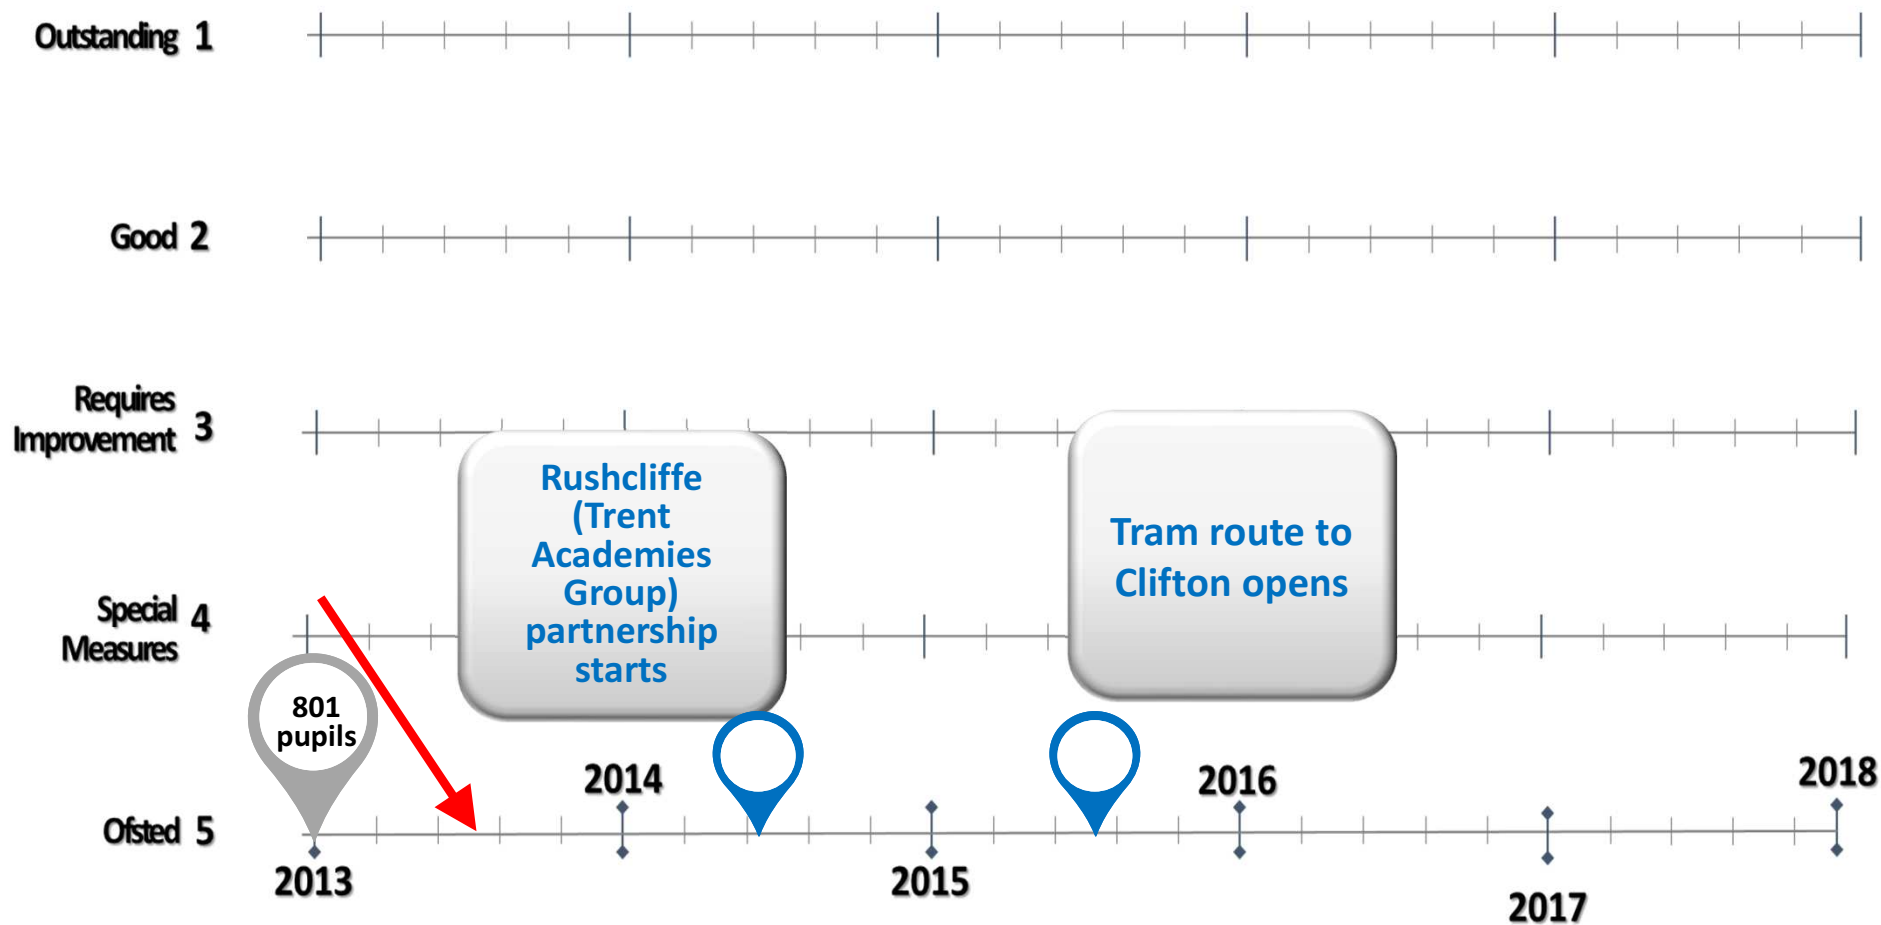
Outstanding 1

Good 2

Requires Improvement 3

Rushcliffe (Trent Academies Group) partnership starts

Tram route to Clifton opens

Special Measures 4

801 pupils

2014

2016

2018

Ofsted 5

2013

2015

2017